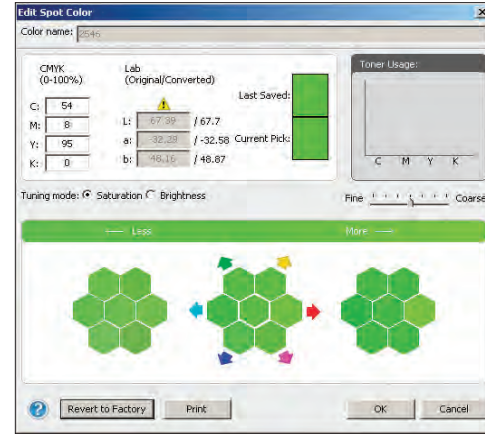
Edit Spot Color

Color name: 0546

CMYK (0-100%)

C: 54
M: 8
Y: 95
K: 0

Lab (Original/Converted)

L: 67.39 / 67.7
a: -32.29 / -32.58
b: 48.16 / 48.87

Last Saved:

Current Pick:

Toner Usage:

C M Y K

Tuning mode: Saturation Brightness

Fine Coarse

Less More

Revert to Factory Print OK Cancel